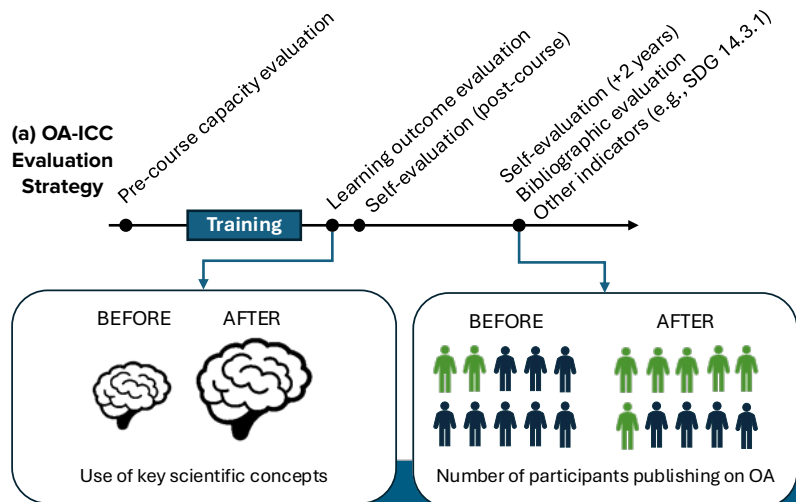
(a) OA-ICC Evaluation Strategy

Pre-course capacity evaluation

Training

Learning outcome evaluation
Self-evaluation (post-course)

Self-evaluation (+2 years)
Bibliographic evaluation
Other indicators (e.g., SDG 14.3.1)

BEFORE AFTER

Use of key scientific concepts

BEFORE AFTER

Number of participants publishing on OA